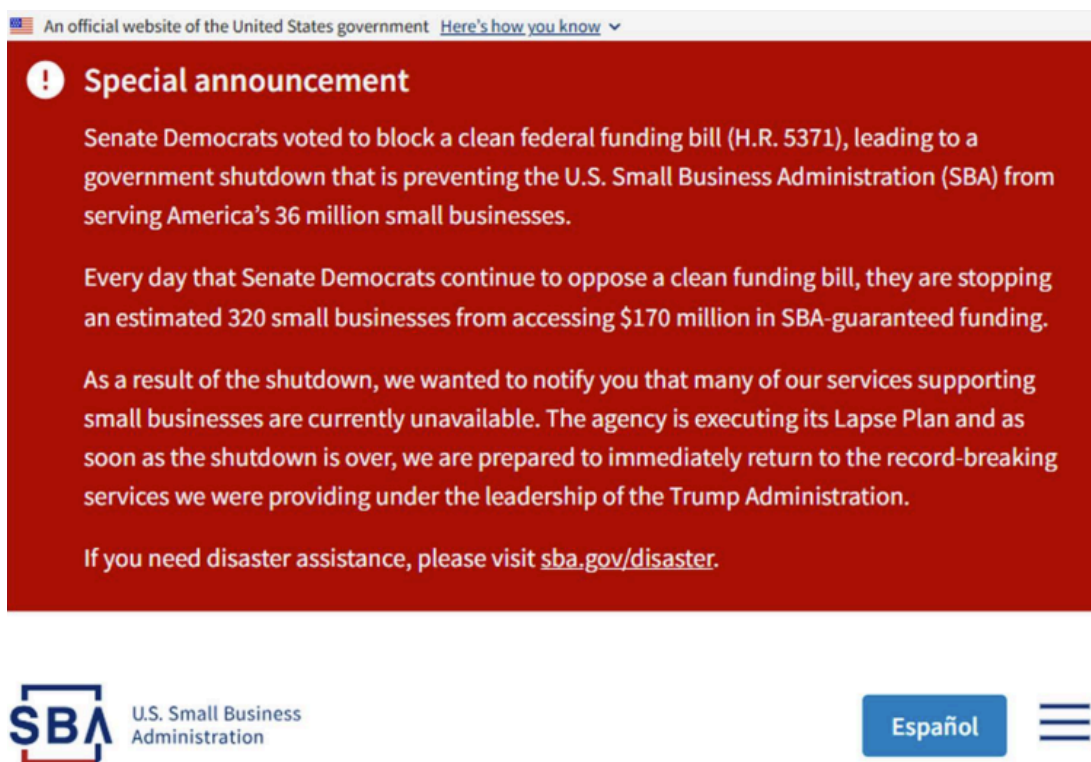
An official website of the United States government Here's how you know

Special announcement

Senate Democrats voted to block a clean federal funding bill (H.R. 5371), leading to a government shutdown that is preventing the U.S. Small Business Administration (SBA) from serving America's 36 million small businesses.

Every day that Senate Democrats continue to oppose a clean funding bill, they are stopping an estimated 320 small businesses from accessing $170 million in SBA-guaranteed funding.

As a result of the shutdown, we wanted to notify you that many of our services supporting small businesses are currently unavailable. The agency is executing its Lapse Plan and as soon as the shutdown is over, we are prepared to immediately return to the record-breaking services we were providing under the leadership of the Trump Administration.

If you need disaster assistance, please visit sba.gov/disaster.

SBA U.S. Small Business Administration

Español